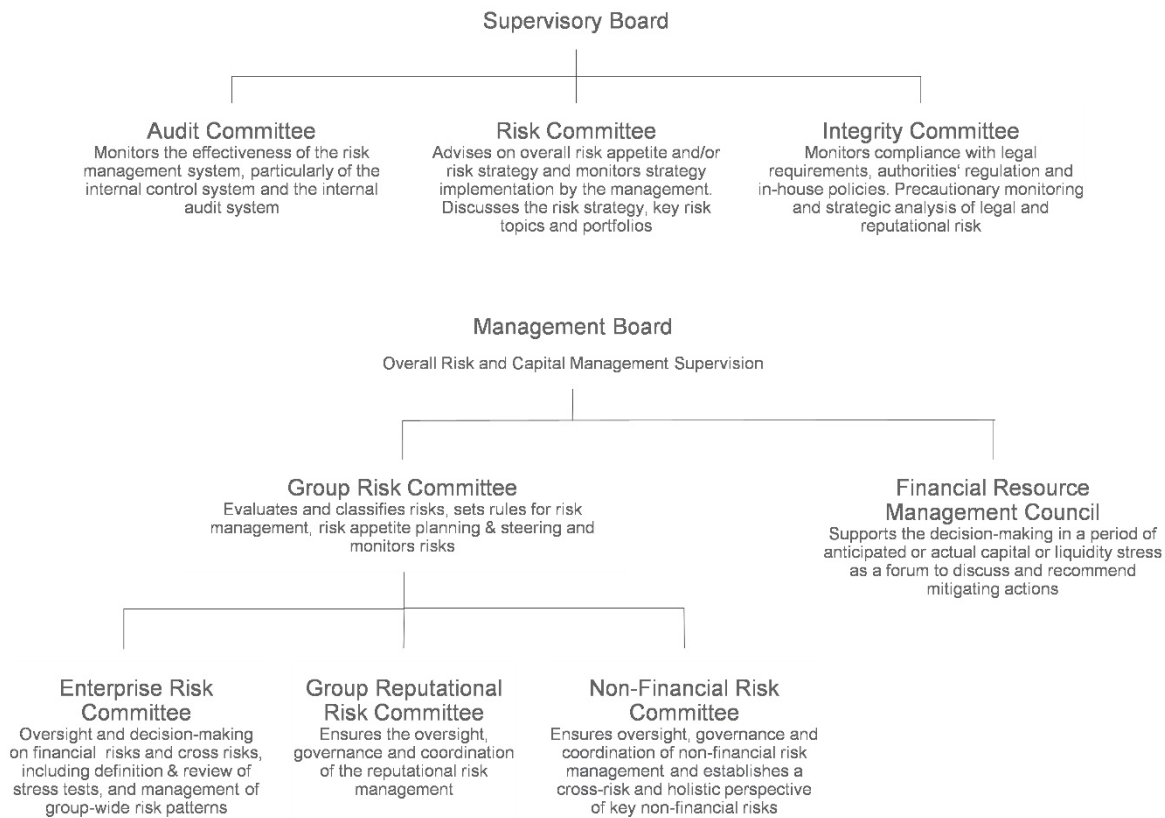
Supervisory Board

Audit Committee
Monitors the effectiveness of the risk management system, particularly of the internal control system and the internal audit system

Risk Committee
Advises on overall risk appetite and/or risk strategy and monitors strategy implementation by the management. Discusses the risk strategy, key risk topics and portfolios

Integrity Committee
Monitors compliance with legal requirements, authorities' regulation and in-house policies. Precautionary monitoring and strategic analysis of legal and reputational risk

Management Board
Overall Risk and Capital Management Supervision

Group Risk Committee
Evaluates and classifies risks, sets rules for risk management, risk appetite planning & steering and monitors risks

Financial Resource Management Council
Supports the decision-making in a period of anticipated or actual capital or liquidity stress as a forum to discuss and recommend mitigating actions

Enterprise Risk Committee
Oversight and decision-making on financial risks and cross risks, including definition & review of stress tests, and management of group-wide risk patterns

Group Reputational Risk Committee
Ensures the oversight, governance and coordination of the reputational risk management

Non-Financial Risk Committee
Ensures oversight, governance and coordination of non-financial risk management and establishes a cross-risk and holistic perspective of key non-financial risks